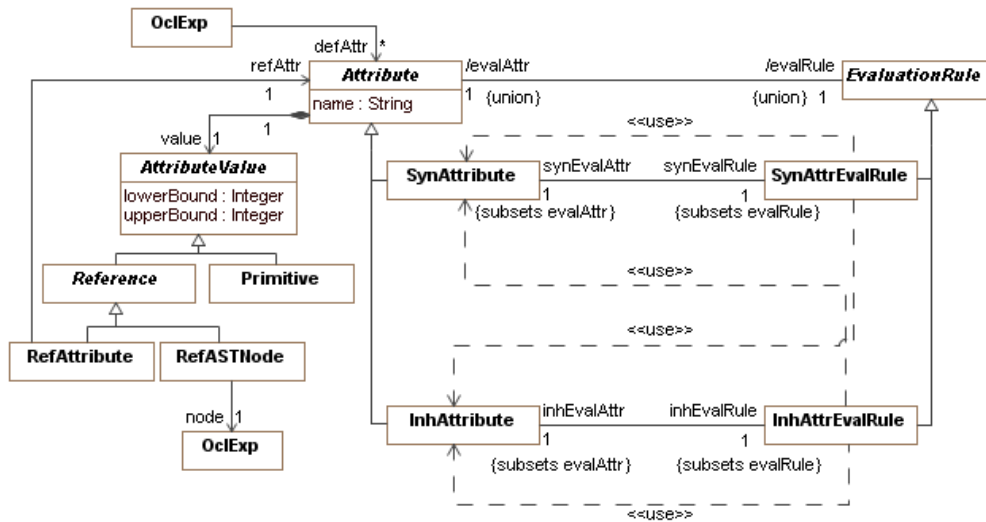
OclExp

defAttr *

refAttr

Attribute
name : String

/evalAttr

1 {union}

/evalRule

{union} 1

EvaluationRule

1

value 1

1

AttributeValue
lowerBound : Integer
upperBound : Integer

<<use>>

SynAttribute

synEvalAttr

1

{subsets evalAttr}

synEvalRule

1

{subsets evalRule}

SynAttrEvalRule

Reference

Primitive

<<use>>

<<use>>

RefAttribute

RefASTNode

node 1

OclExp

InhAttribute

inhEvalAttr

1

{subsets evalAttr}

inhEvalRule

1

{subsets evalRule}

InhAttrEvalRule

<<use>>